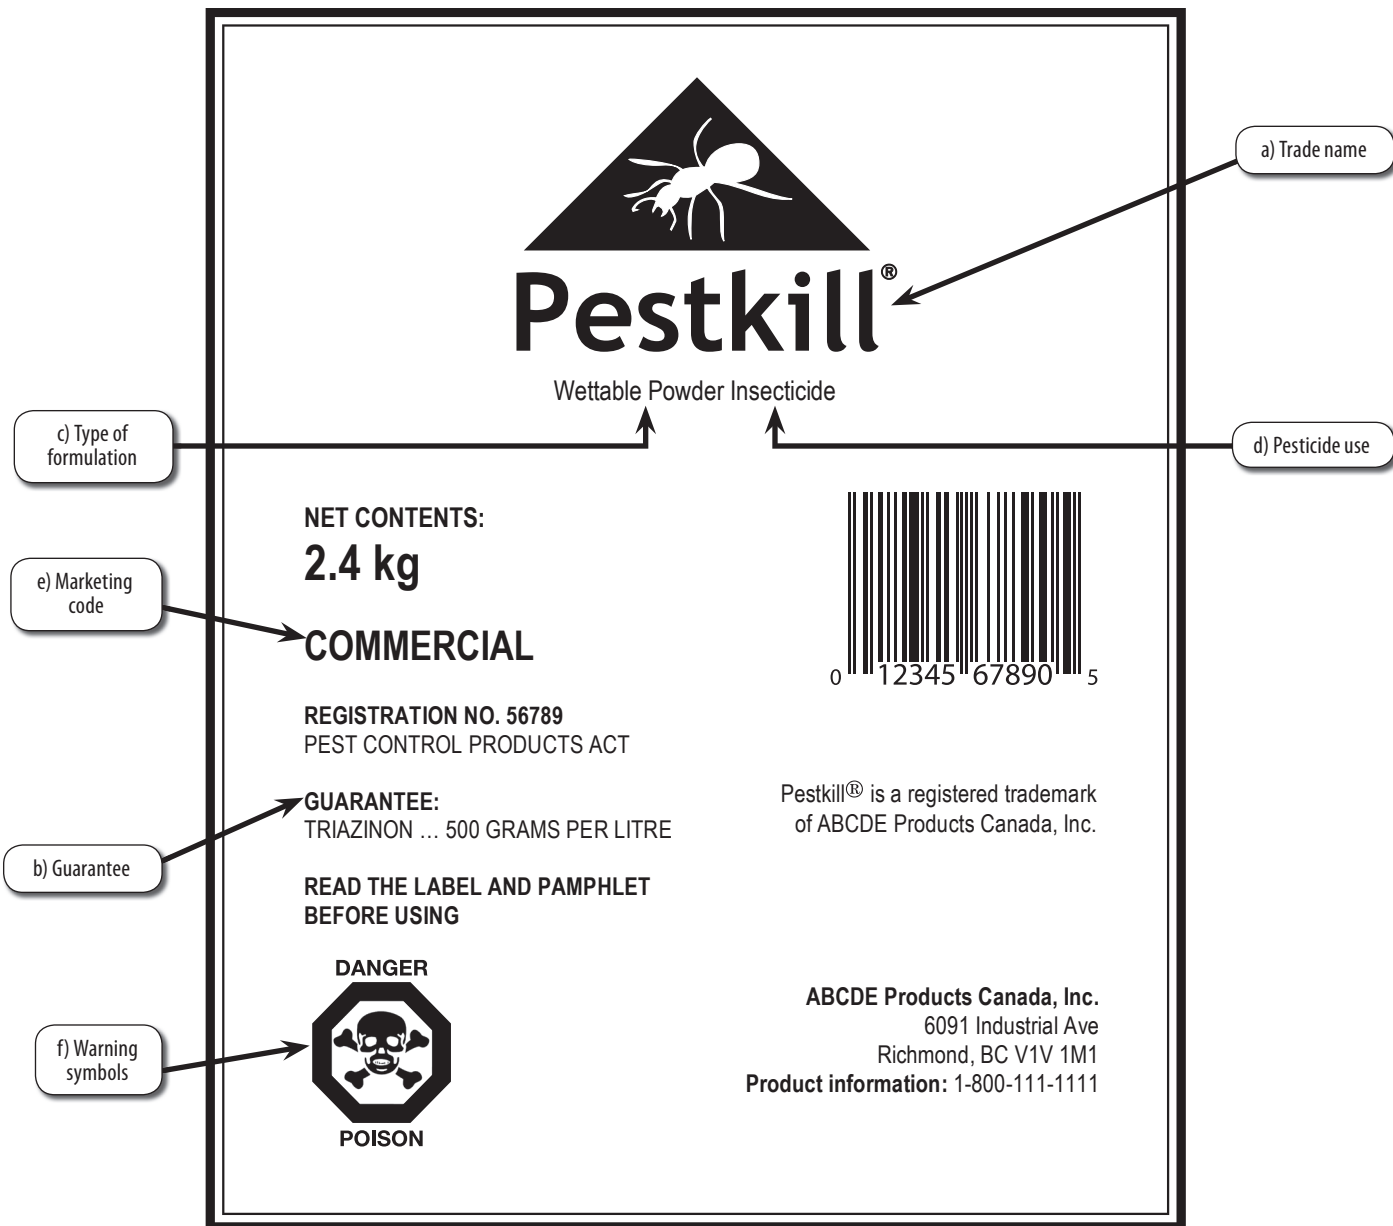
a) Trade name

Pestkill®

Wettable Powder Insecticide

c) Type of formulation

d) Pesticide use

NET CONTENTS:
2.4 kg

e) Marketing code

COMMERCIAL

0 12345 67890 5

REGISTRATION NO. 56789
PEST CONTROL PRODUCTS ACT

GUARANTEE:
TRIAZINON … 500 GRAMS PER LITRE

Pestkill® is a registered trademark of ABCDE Products Canada, Inc.

b) Guarantee

READ THE LABEL AND PAMPHLET BEFORE USING

DANGER

POISON

f) Warning symbols

ABCDE Products Canada, Inc.
6091 Industrial Ave
Richmond, BC V1V 1M1
Product information: 1-800-111-1111